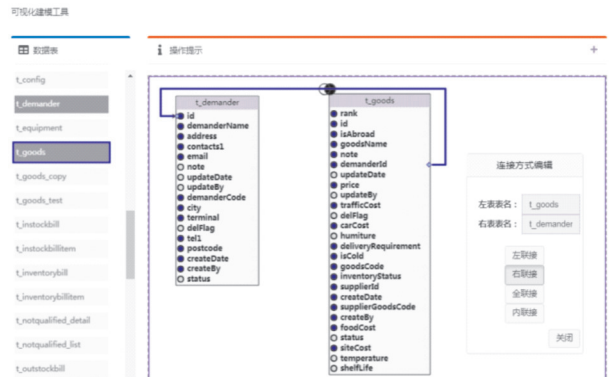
可视化建模工具

数据表

t_config
t_demander
t_equipment
t_goods
t_goods_copy
t_goods_test
t_instockbill
t_instockbillitem
t_inventorybill
t_inventorybillitem
t_notqualified_detail
t_notqualified_list
t_outstockbill

操作提示

+

t_demander
id
demanderName
address
contacts1
email
note
updateDate
updateBy
demanderCode
city
terminal
delFlag
tel1
postcode
createDate
createBy
status

t_goods
rank
id
isAbroad
goodsName
note
demanderId
updateDate
price
updateBy
trafficCost
delFlag
carCost
humiture
deliveryRequirement
isCold
goodsCode
inventoryStatus
supplierId
createDate
supplierGoodsCode
createBy
foodCost
status
siteCost
temperature
shelfLife

连接方式编辑
左表表名： t_goods
右表表名： t_demander
左联接
右联接
全联接
内联接
关闭